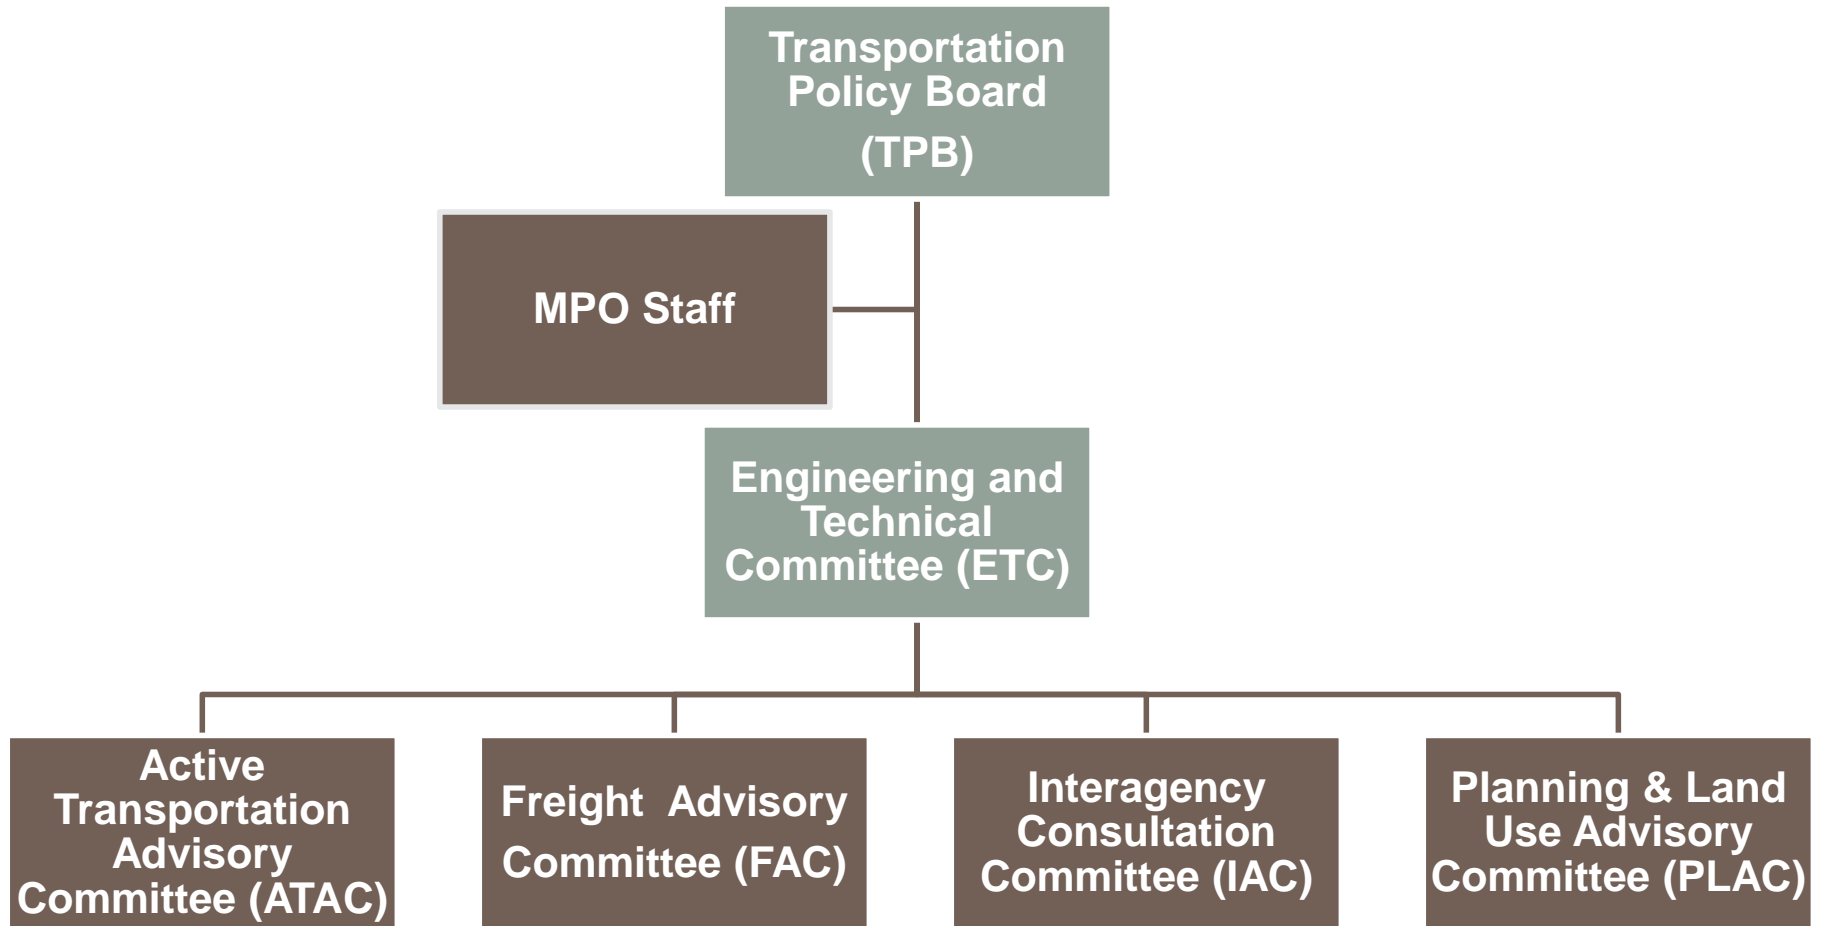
Transportation Policy Board (TPB)

MPO Staff

Engineering and Technical Committee (ETC)

Active Transportation Advisory Committee (ATAC)

Freight Advisory Committee (FAC)

Interagency Consultation Committee (IAC)

Planning & Land Use Advisory Committee (PLAC)